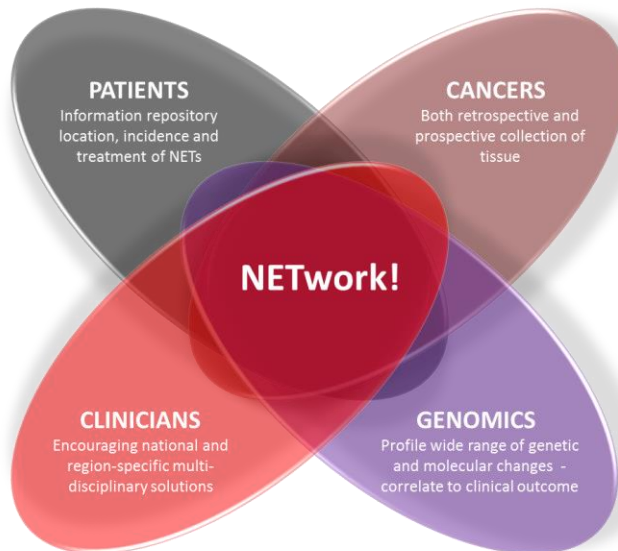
PATIENTS
Information repository location, incidence and treatment of NETs

CANCERS
Both retrospective and prospective collection of tissue

NETwork!

CLINICIANS
Encouraging national and region-specific multi-disciplinary solutions

GENOMICS
Profile wide range of genetic and molecular changes - correlate to clinical outcome